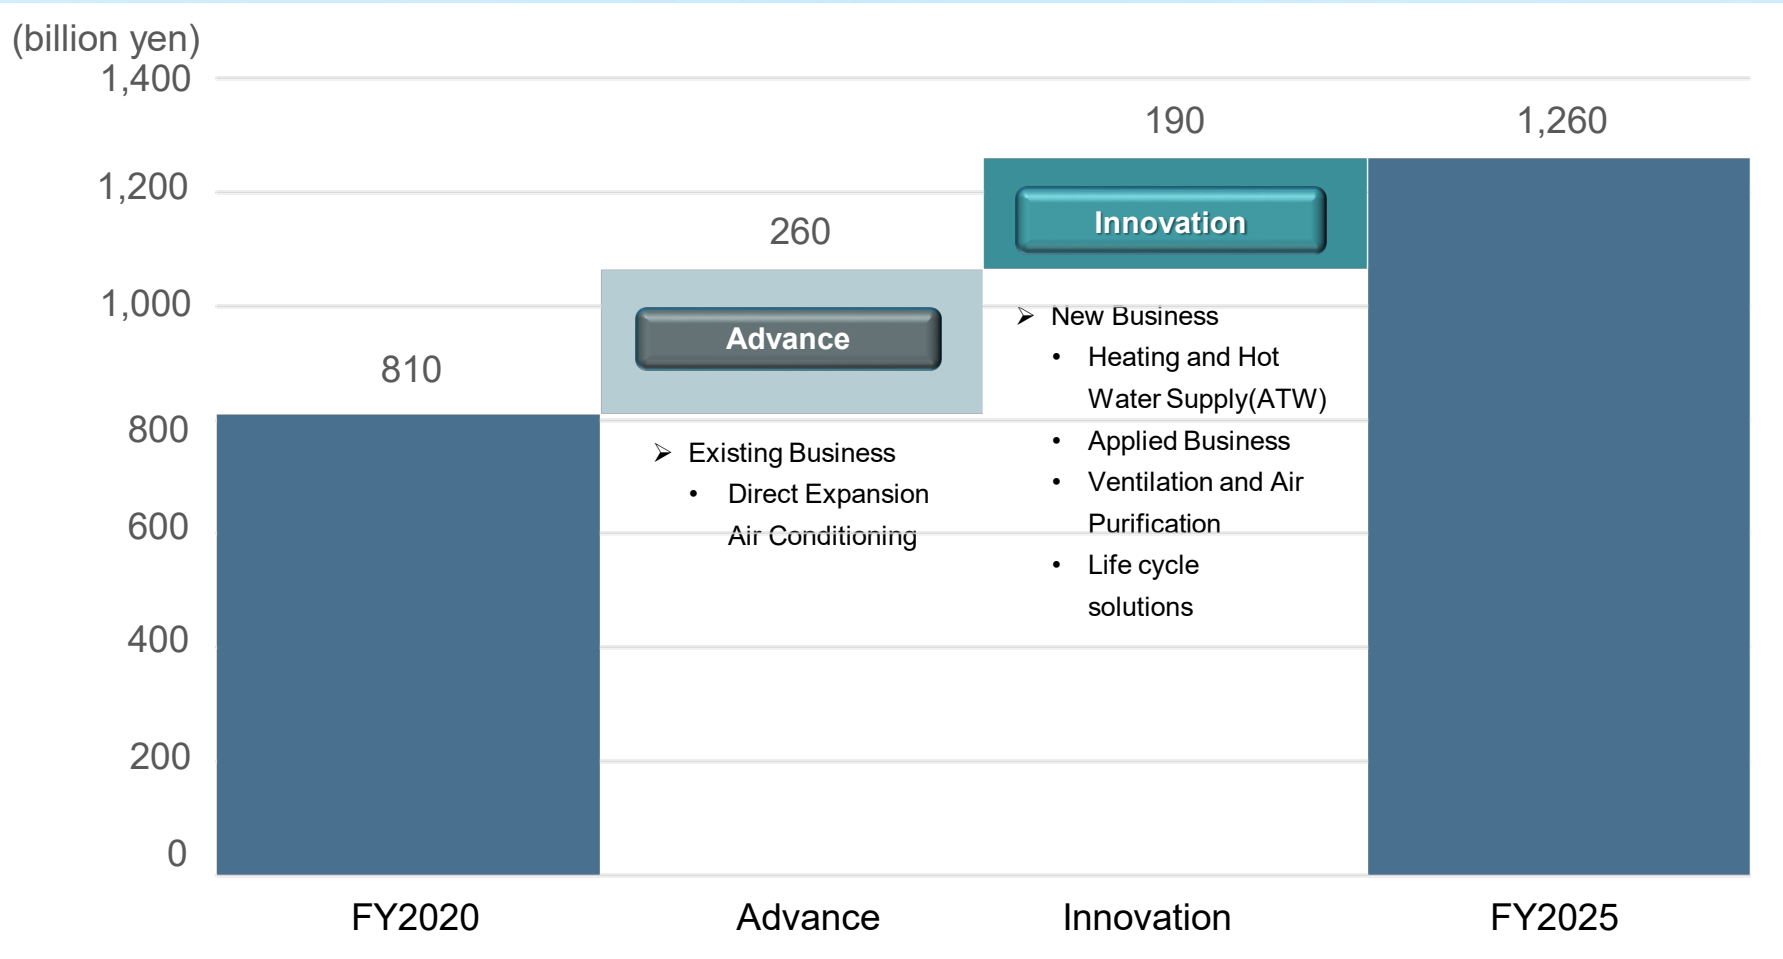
(billion yen)
1,400
1,200
1,000
800
600
400
200
0

810
260
190
1,260

Advance
Innovation

➢ Existing Business
• Direct Expansion Air Conditioning

➢ New Business
• Heating and Hot Water Supply(ATW)
• Applied Business
• Ventilation and Air Purification
• Life cycle solutions

FY2020
Advance
Innovation
FY2025